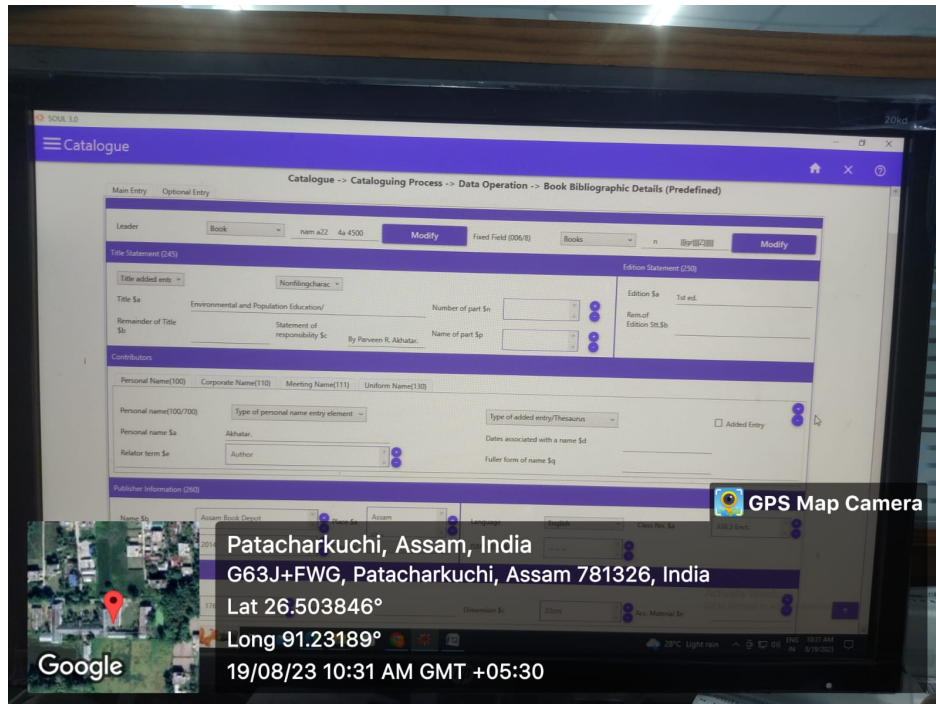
SOUL 3.0

Catalogue

Catalogue -> Cataloguing Process -> Data Operation -> Book Bibliographic Details (Predefined)

Main Entry | Optional Entry

Leader | Book | nam a22 4a 4500 | Modify | Fixed Field (006/8) | Books | n | Modify

Title Statement (245)

Title added entry | Nonfilingcharac

Title $a | Environmental and Population Education/

Number of part $n

Remainder of Title $b

Statement of responsibility $c | By Parveen R. Akhatar.

Name of part $p

Edition Statement (250)

Edition $a | 1st ed.

Rem.of Edition Stt.$b

Contributors

Personal Name(100) | Corporate Name(110) | Meeting Name(111) | Uniform Name(130)

Personal name(100/700) | Type of personal name entry element

Type of added entry/Thesaurus

Added Entry

Personal name $a | Akhatar.

Dates associated with a name $d

Relator term $e | Author

Fuller form of name $q

Publisher Information (260)

Name $b | Assam Book Depot | Place $a | Assam

Language | English | Class No. $a

Dimension $c | 22cm | Acc. Material $e

GPS Map Camera

Patacharkuchi, Assam, India
G63J+FWG, Patacharkuchi, Assam 781326, India
Lat 26.503846°
Long 91.23189°
19/08/23 10:31 AM GMT +05:30

Google

28°C Light rain | ENG IN | 10:31 AM 8/19/2023